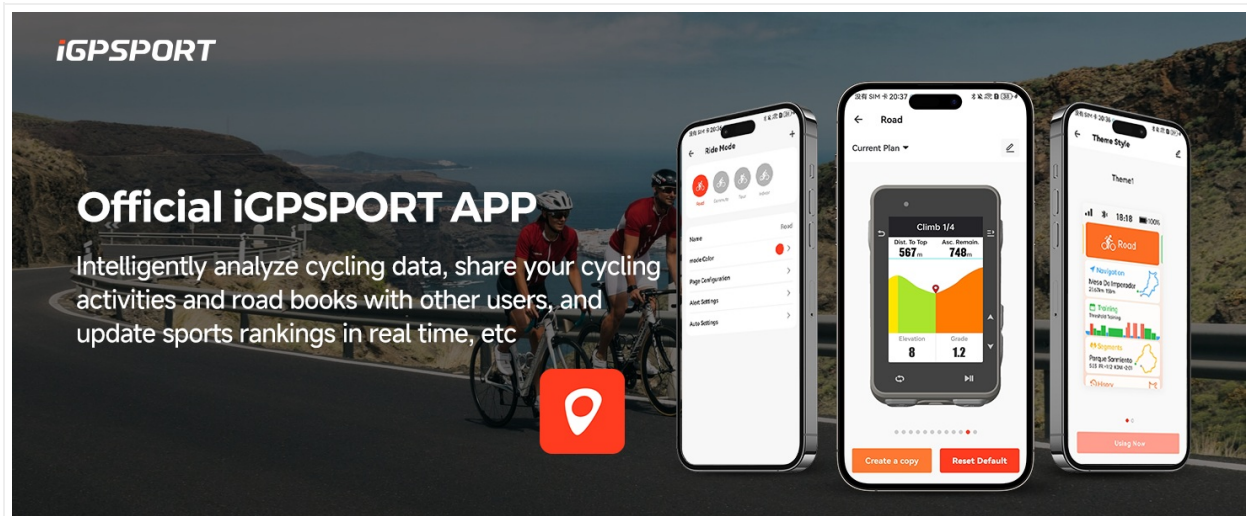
iGPSPORT

Official iGPSPORT APP

Intelligently analyze cycling data, share your cycling activities and road books with other users, and update sports rankings in real time, etc

Ride Mode

Road

Name Road

mode/Color

Page Configuration

Alert Settings

Auto Settings

20:37

Road

Current Plan

Climb 1/4

Dist. To Top 567 m

Asc. Remain. 748 m

Elevation 8

Grade 1.2

Create a copy

Reset Default

Theme Style

Theme1

18:18 100%

Road

Navigation

Training

Segments

Parque Sonriente

History

Using Now